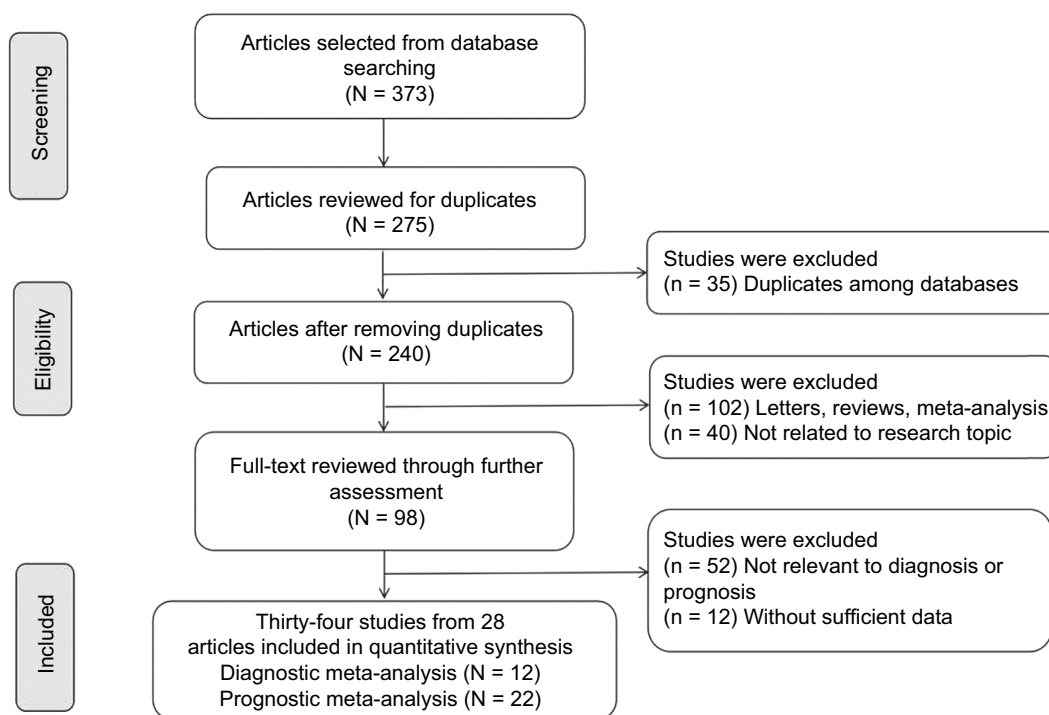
Screening

Articles selected from database searching
(N = 373)

Articles reviewed for duplicates
(N = 275)

Studies were excluded
(n = 35) Duplicates among databases

Eligibility

Articles after removing duplicates
(N = 240)

Studies were excluded
(n = 102) Letters, reviews, meta-analysis
(n = 40) Not related to research topic

Full-text reviewed through further assessment
(N = 98)

Studies were excluded
(n = 52) Not relevant to diagnosis or prognosis
(n = 12) Without sufficient data

Included

Thirty-four studies from 28 articles included in quantitative synthesis
Diagnostic meta-analysis (N = 12)
Prognostic meta-analysis (N = 22)